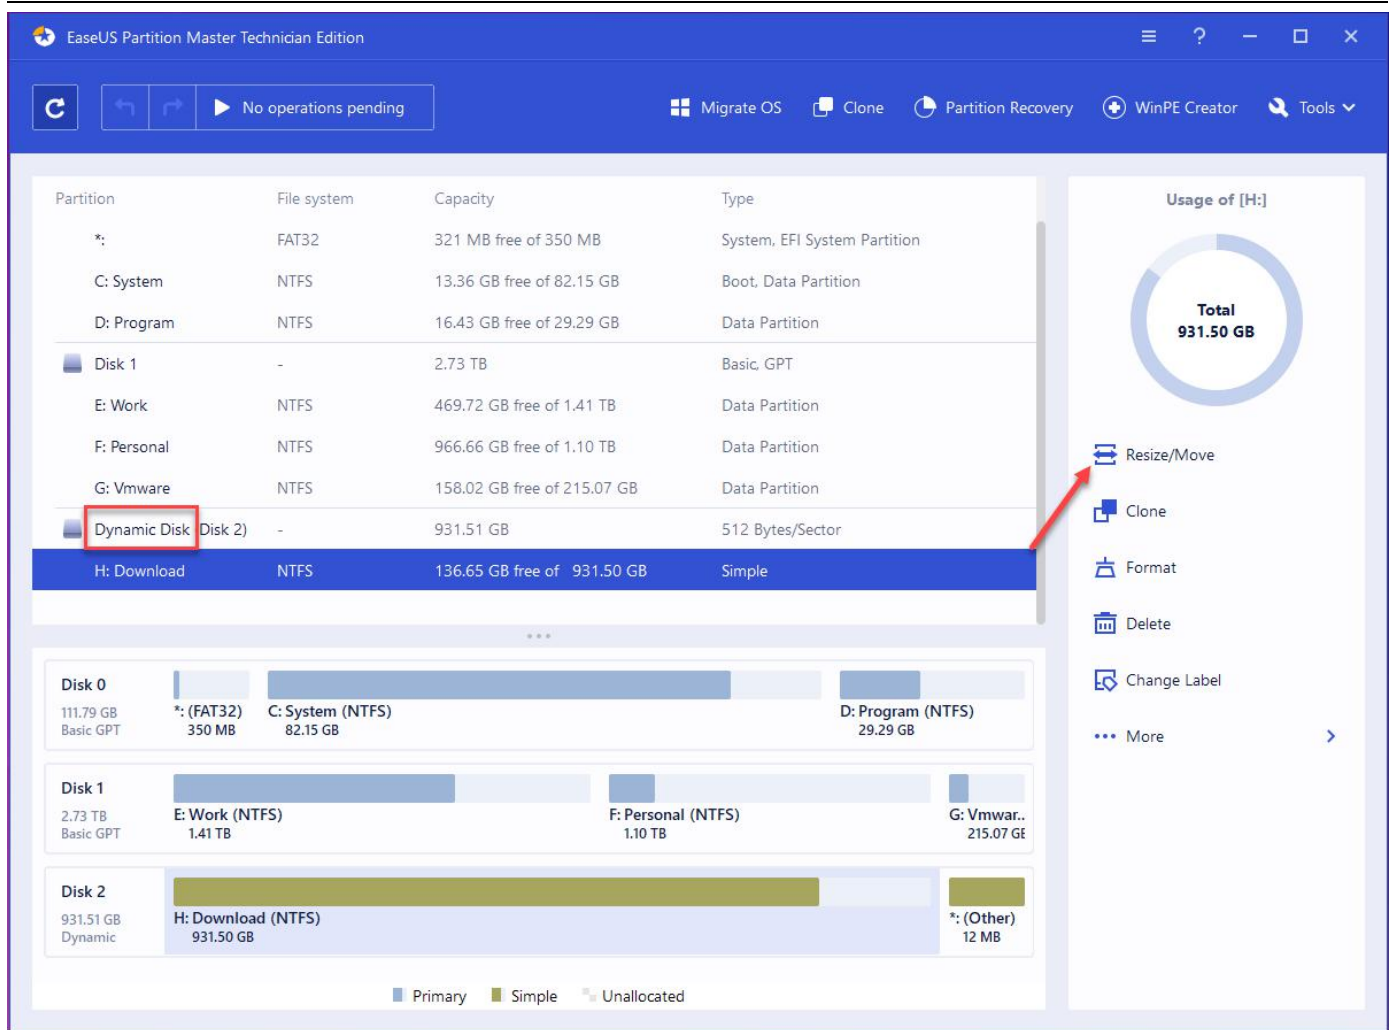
EaseUS Partition Master Technician Edition

No operations pending

Migrate OS   Clone   Partition Recovery   WinPE Creator   Tools

| Partition | File system | Capacity | Type |
|---|---|---|---|
| *: | FAT32 | 321 MB free of 350 MB | System, EFI System Partition |
| C: System | NTFS | 13.36 GB free of 82.15 GB | Boot, Data Partition |
| D: Program | NTFS | 16.43 GB free of 29.29 GB | Data Partition |
| Disk 1 | - | 2.73 TB | Basic, GPT |
| E: Work | NTFS | 469.72 GB free of 1.41 TB | Data Partition |
| F: Personal | NTFS | 966.66 GB free of 1.10 TB | Data Partition |
| G: Vmware | NTFS | 158.02 GB free of 215.07 GB | Data Partition |
| Dynamic Disk (Disk 2) | - | 931.51 GB | 512 Bytes/Sector |
| H: Download | NTFS | 136.65 GB free of 931.50 GB | Simple |

Usage of [H:]

Total
931.50 GB

Resize/Move

Clone

Format

Delete

Change Label

More

Disk 0
111.79 GB
Basic GPT
*: (FAT32)
350 MB
C: System (NTFS)
82.15 GB
D: Program (NTFS)
29.29 GB

Disk 1
2.73 TB
Basic GPT
E: Work (NTFS)
1.41 TB
F: Personal (NTFS)
1.10 TB
G: Vmwar..
215.07 GE

Disk 2
931.51 GB
Dynamic
H: Download (NTFS)
931.50 GB
*: (Other)
12 MB

Primary   Simple   Unallocated